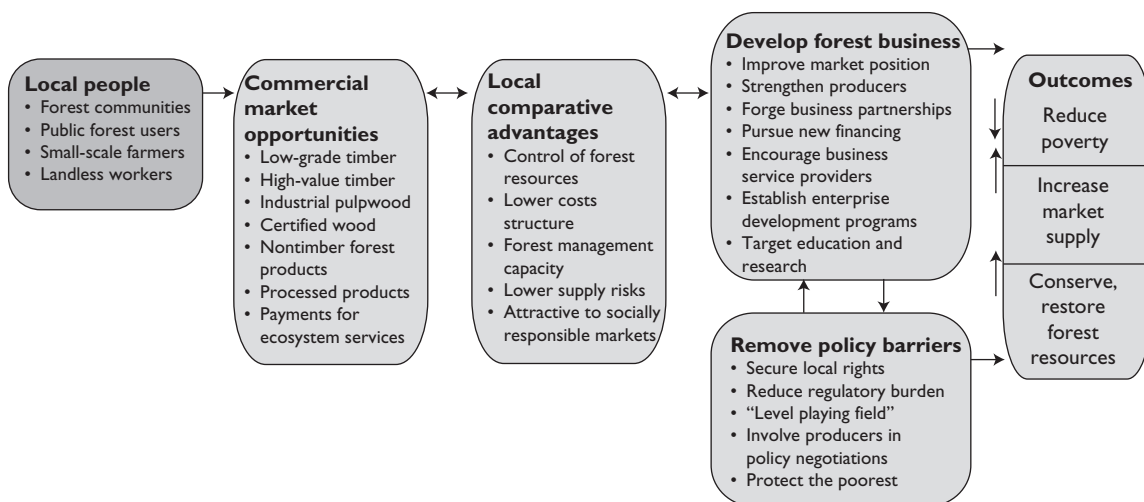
**Local people**
- Forest communities
- Public forest users
- Small-scale farmers
- Landless workers

**Commercial market opportunities**
- Low-grade timber
- High-value timber
- Industrial pulpwood
- Certified wood
- Nontimber forest products
- Processed products
- Payments for ecosystem services

**Local comparative advantages**
- Control of forest resources
- Lower costs structure
- Forest management capacity
- Lower supply risks
- Attractive to socially responsible markets

**Develop forest business**
- Improve market position
- Strengthen producers
- Forge business partnerships
- Pursue new financing
- Encourage business service providers
- Establish enterprise development programs
- Target education and research

**Remove policy barriers**
- Secure local rights
- Reduce regulatory burden
- "Level playing field"
- Involve producers in policy negotiations
- Protect the poorest

**Outcomes**
Reduce poverty
Increase market supply
Conserve, restore forest resources